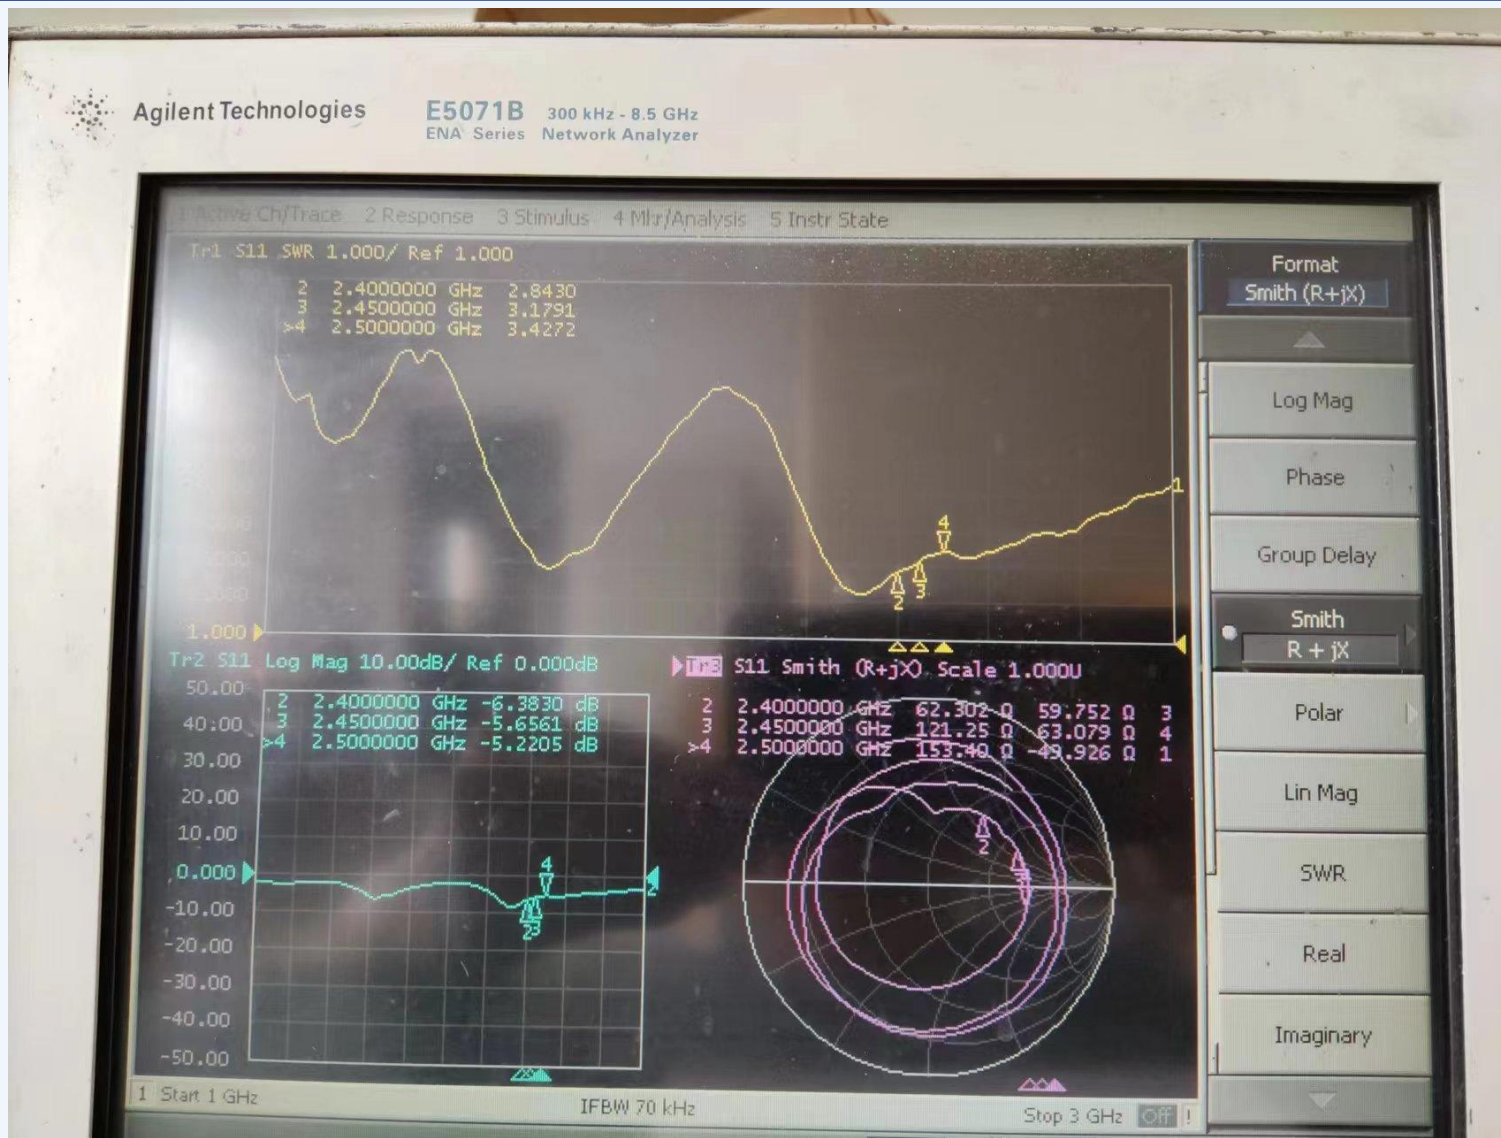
Agilent Technologies E5071B 300 kHz - 8.5 GHz ENA Series Network Analyzer

1 Active Ch/Trace 2 Response 3 Stimulus 4 Mkr/Analysis 5 Instr State

Tr1 S11 SWR 1.000/ Ref 1.000
2 2.4000000 GHz 2.8430
3 2.4500000 GHz 3.1791
>4 2.5000000 GHz 3.4272

1.000

4
2 3
1

Tr2 S11 Log Mag 10.00dB/ Ref 0.000dB
2 2.4000000 GHz -6.3830 dB
3 2.4500000 GHz -5.6561 dB
>4 2.5000000 GHz -5.2205 dB

50.00
40.00
30.00
20.00
10.00
0.000
-10.00
-20.00
-30.00
-40.00
-50.00

4
2 3
2

Tr3 S11 Smith (R+jX) Scale 1.000U
2 2.4000000 GHz 62.302 Ω 59.752 Ω 3
3 2.4500000 GHz 121.25 Ω 63.079 Ω 4
>4 2.5000000 GHz 153.40 Ω -49.926 Ω 1

2

1 Start 1 GHz IFBW 70 kHz Stop 3 GHz Off

Format
Smith (R+jX)
Log Mag
Phase
Group Delay
Smith
R + jX
Polar
Lin Mag
SWR
Real
Imaginary